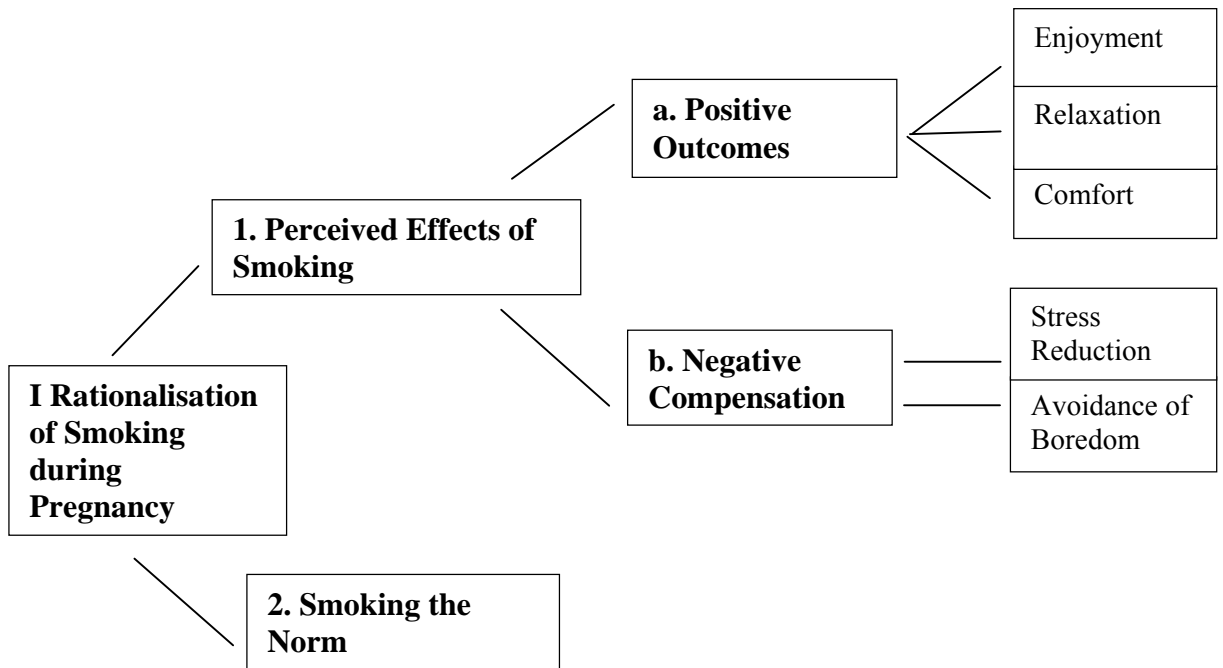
I Rationalisation of Smoking during Pregnancy

1. Perceived Effects of Smoking

a. Positive Outcomes

Enjoyment

Relaxation

Comfort

b. Negative Compensation

Stress Reduction

Avoidance of Boredom

2. Smoking the Norm